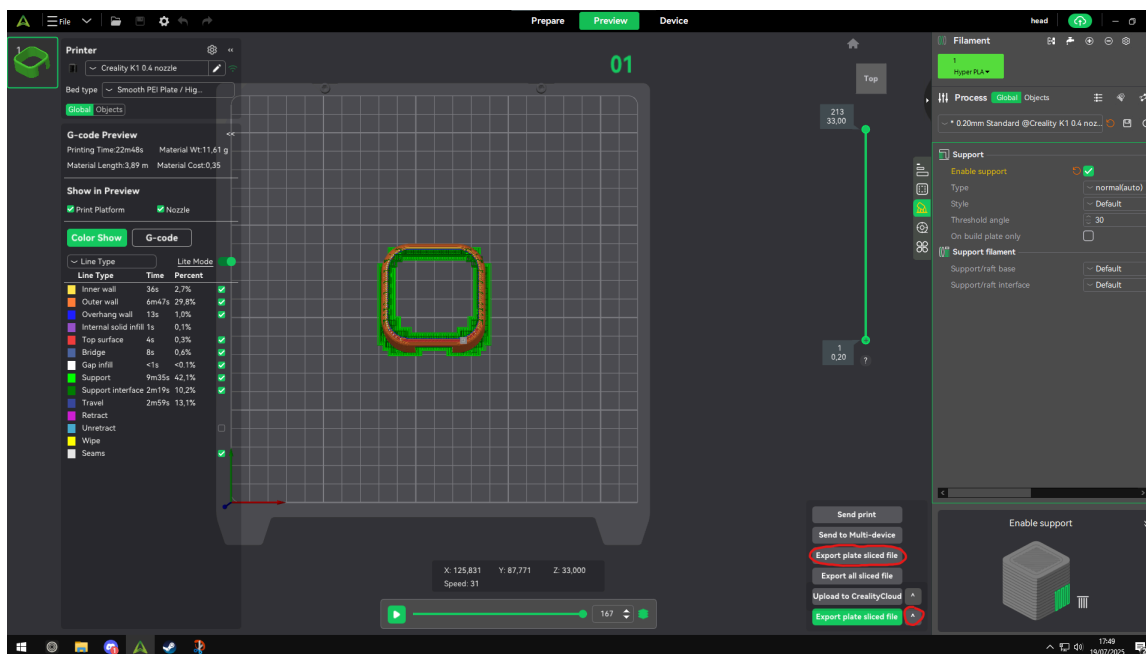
File

Prepare Preview Device

head

1

Printer

Creality K1 0.4 nozzle

Bed type Smooth PEI Plate / Hig...

Global Objects

G-code Preview
Printing Time:22m48s Material Wt:11,61 g
Material Length:3,89 m Material Cost:0,35

Show in Preview
Print Platform Nozzle

Color Show G-code

Line Type Lite Mode

| Line Type | Time | Percent |
|---|---|---|
| Inner wall | 36s | 2,7% |
| Outer wall | 6m47s | 29,8% |
| Overhang wall | 13s | 1,0% |
| Internal solid infill | 1s | 0,1% |
| Top surface | 4s | 0,3% |
| Bridge | 8s | 0,6% |
| Gap infill | <1s | <0.1% |
| Support | 9m35s | 42,1% |
| Support interface | 2m19s | 10,2% |
| Travel | 2m59s | 13,1% |
| Retract | | |
| Unretract | | |
| Wipe | | |
| Seams | | |

01

Top

213
33,00

1
0,20

?

X: 125,831 Y: 87,771 Z: 33,000
Speed: 31

167

Send print
Send to Multi-device
Export plate sliced file
Export all sliced file
Upload to CrealityCloud
Export plate sliced file

Filament

1
Hyper PLA

Process Global Objects

* 0.20mm Standard @Creality K1 0.4 noz...

Support
Enable support
Type normal(auto)
Style Default
Threshold angle 30
On build plate only
Support filament
Support/raft base Default
Support/raft interface Default

Enable support

17:49
19/07/2025